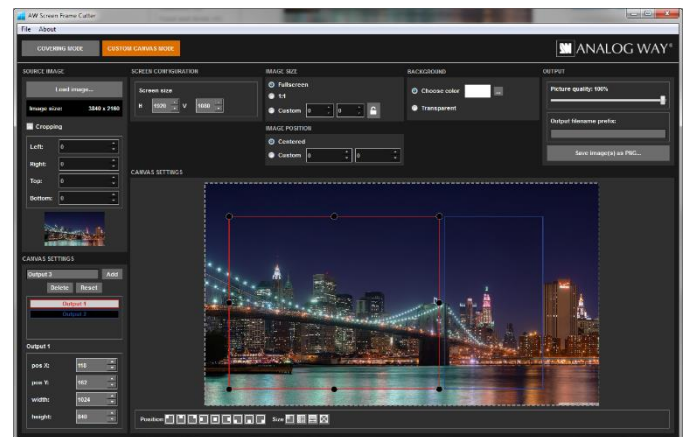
AW Screen Frame Cutter

File About

COVERING MODE

CUSTOM CANVAS MODE

ANALOG WAY®

SOURCE IMAGE

Load image...

Image size: 3840 x 2160

Cropping

Left: 0

Right: 0

Top: 0

Bottom: 0

SCREEN CONFIGURATION

Screen size

H 1920 V 1080

IMAGE SIZE

Fullscreen

1:1

Custom 0 0

IMAGE POSITION

Centered

Custom 0 0

BACKGROUND

Choose color ...

Transparent

OUTPUT

Picture quality: 100%

Output filename prefix:

Save image(s) as PNG...

CANVAS SETTINGS

CANVAS SETTINGS

Output 3 Add

Delete Reset

Output 1

Output 2

Output 1

pos X: 118

pos Y: 162

width: 1024

height: 840

Position:

Size: